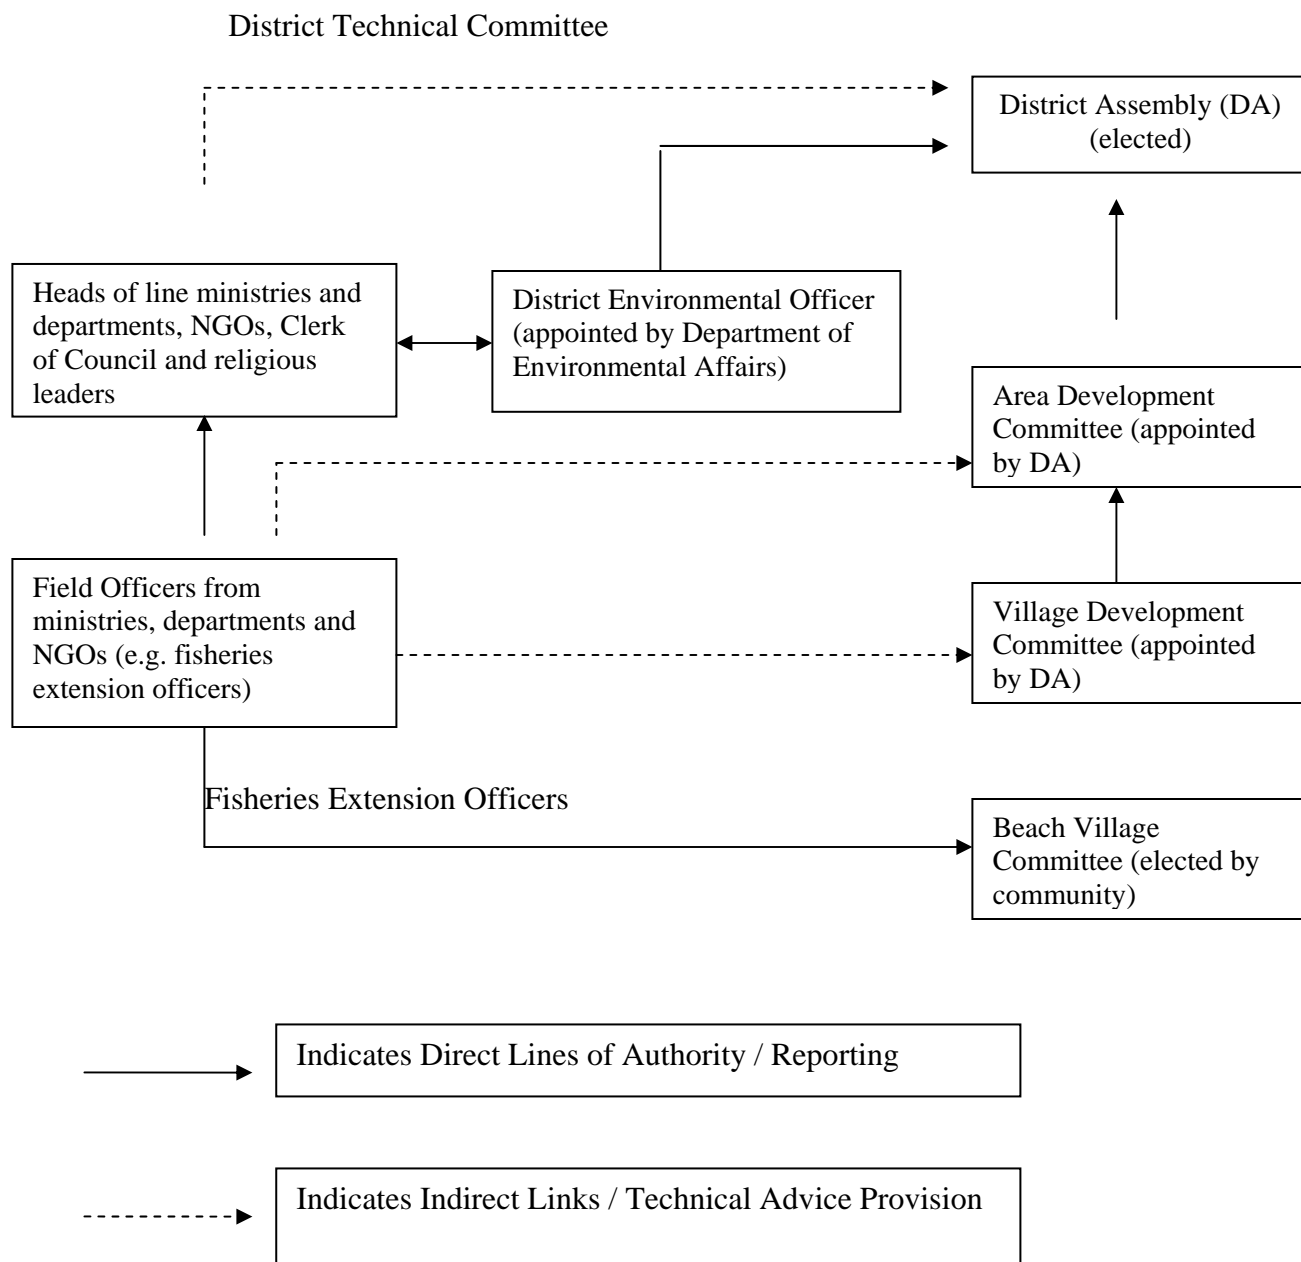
District Technical Committee

District Assembly (DA) (elected)

Heads of line ministries and departments, NGOs, Clerk of Council and religious leaders

District Environmental Officer (appointed by Department of Environmental Affairs)

Area Development Committee (appointed by DA)

Field Officers from ministries, departments and NGOs (e.g. fisheries extension officers)

Village Development Committee (appointed by DA)

Fisheries Extension Officers

Beach Village Committee (elected by community)

Indicates Direct Lines of Authority / Reporting

Indicates Indirect Links / Technical Advice Provision